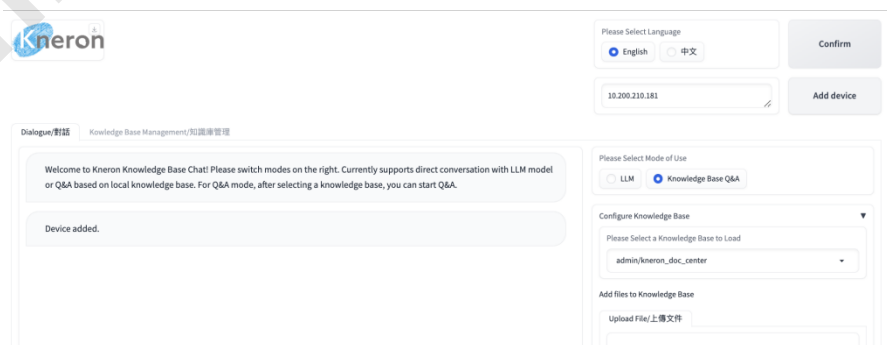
Kneron

Please Select Language

English

中文

Confirm

10.200.210.181

Add device

Dialogue/對話

Kowledge Base Management/知識庫管理

Welcome to Kneron Knowledge Base Chat! Please switch modes on the right. Currently supports direct conversation with LLM model or Q&A based on local knowledge base. For Q&A mode, after selecting a knowledge base, you can start Q&A.

Device added.

Please Select Mode of Use

LLM

Knowledge Base Q&A

Configure Knowledge Base

Please Select a Knowledge Base to Load

admin/kneron_doc_center

Add files to Knowledge Base

Upload File/上傳文件